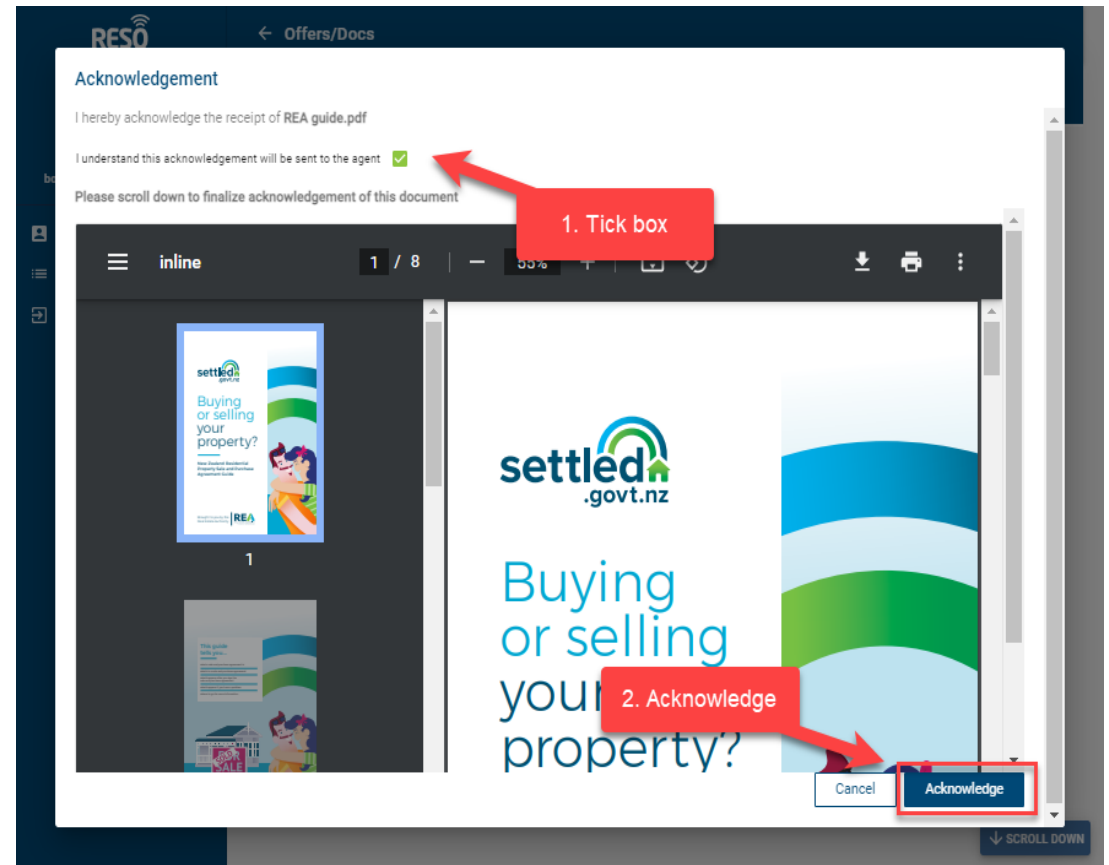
RESO

← Offers/Docs

Acknowledgement

I hereby acknowledge the receipt of **REA guide.pdf**

I understand this acknowledgement will be sent to the agent

Please scroll down to finalize acknowledgement of this document

1. Tick box

inline 1 / 8 — 55% +

settled .govt.nz

Buying or selling your property?

New Zealand Residential Property Sale and Purchase Agreement Guide

REA

1

This guide tells you...

SALE

settled .govt.nz

Buying or selling your property?

2. Acknowledge

Cancel

Acknowledge

SCROLL DOWN